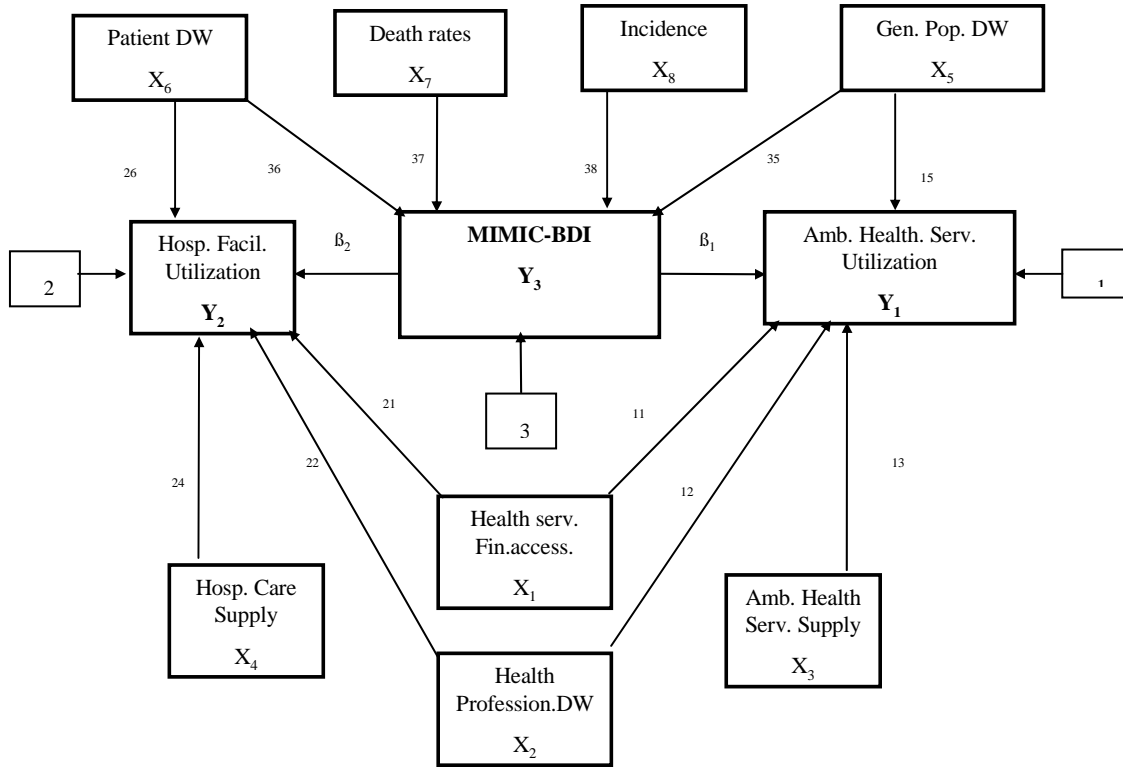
Patient DW
$X_6$

Death rates
$X_7$

Incidence
$X_8$

Gen. Pop. DW
$X_5$

26

36

37

38

35

15

$ß_2$

$ß_1$

2

Hosp. Facil. Utilization
$\mathbf{Y_2}$

MIMIC-BDI
$\mathbf{Y_3}$

Amb. Health. Serv. Utilization
$\mathbf{Y_1}$

1

21

3

11

22

12

13

24

Health serv. Fin.access.
$X_1$

Hosp. Care Supply
$X_4$

Amb. Health Serv. Supply
$X_3$

Health Profession.DW
$X_2$